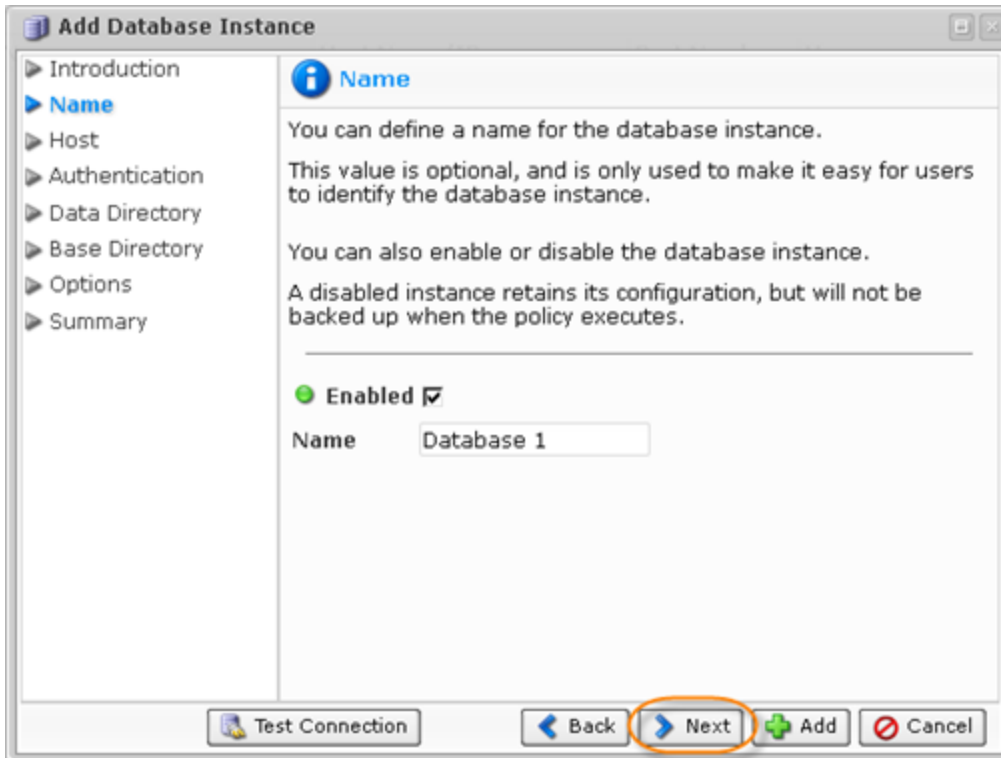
Add Database Instance

Introduction
Name
Host
Authentication
Data Directory
Base Directory
Options
Summary

Name

You can define a name for the database instance.

This value is optional, and is only used to make it easy for users to identify the database instance.

You can also enable or disable the database instance.

A disabled instance retains its configuration, but will not be backed up when the policy executes.

Enabled

Name Database 1

Test Connection
Back
Next
Add
Cancel